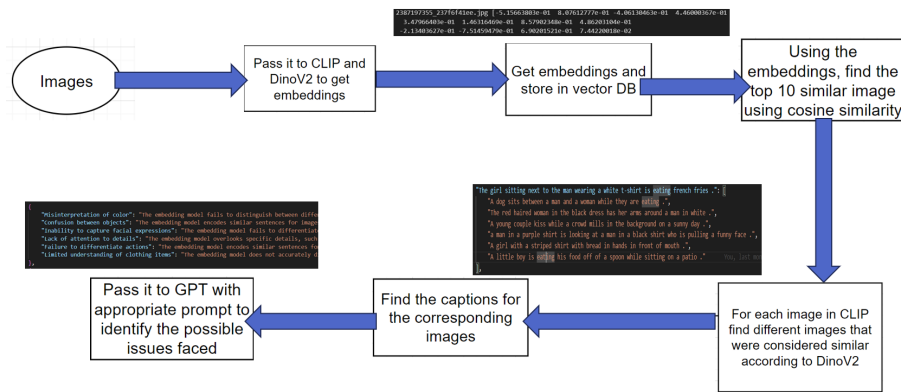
2387197355_237f6f41ee.jpg [-5.15663803e-01 8.07612777e-01 4.06130463e-01 4.46000367e-01
3.47966403e-01 1.46316469e-01 8.57902348e-01 4.86203104e-01
-2.13403627e-01 -7.51459479e-01 6.90201521e-01 7.44220018e-02

Images

Pass it to CLIP and DinoV2 to get embeddings

Get embeddings and store in vector DB

Using the embeddings, find the top 10 similar image using cosine similarity

"The girl sitting next to the man wearing a white t-shirt is eating french fries .": [
"A dog sits between a man and a woman while they are eating .",
"The red haired woman in the black dress has her arms around a man in white .",
"A young couple kiss while a crowd mills in the background on a sunny day .",
"a man in a purple shirt is looking at a man in a black shirt who is pulling a funny face .",
"A girl with a striped shirt with bread in hands in front of mouth .",
"A little boy is eating his food off of a spoon while sitting on a patio ."

{
"Misinterpretation of color": "The embedding model fails to distinguish between differ
"Confusion between objects": "The embedding model encodes similar sentences for image
"Inability to capture facial expressions": "The embedding model fails to differentiat
"Lack of attention to details": "The embedding model overlooks specific details, such
"Failure to differentiate actions": "The embedding model encodes similar sentences fo
"Limited understanding of clothing items": "The embedding model does not accurately d
},

Pass it to GPT with appropriate prompt to identify the possible issues faced

Find the captions for the corresponding images

For each image in CLIP find different images that were considered similar according to DinoV2